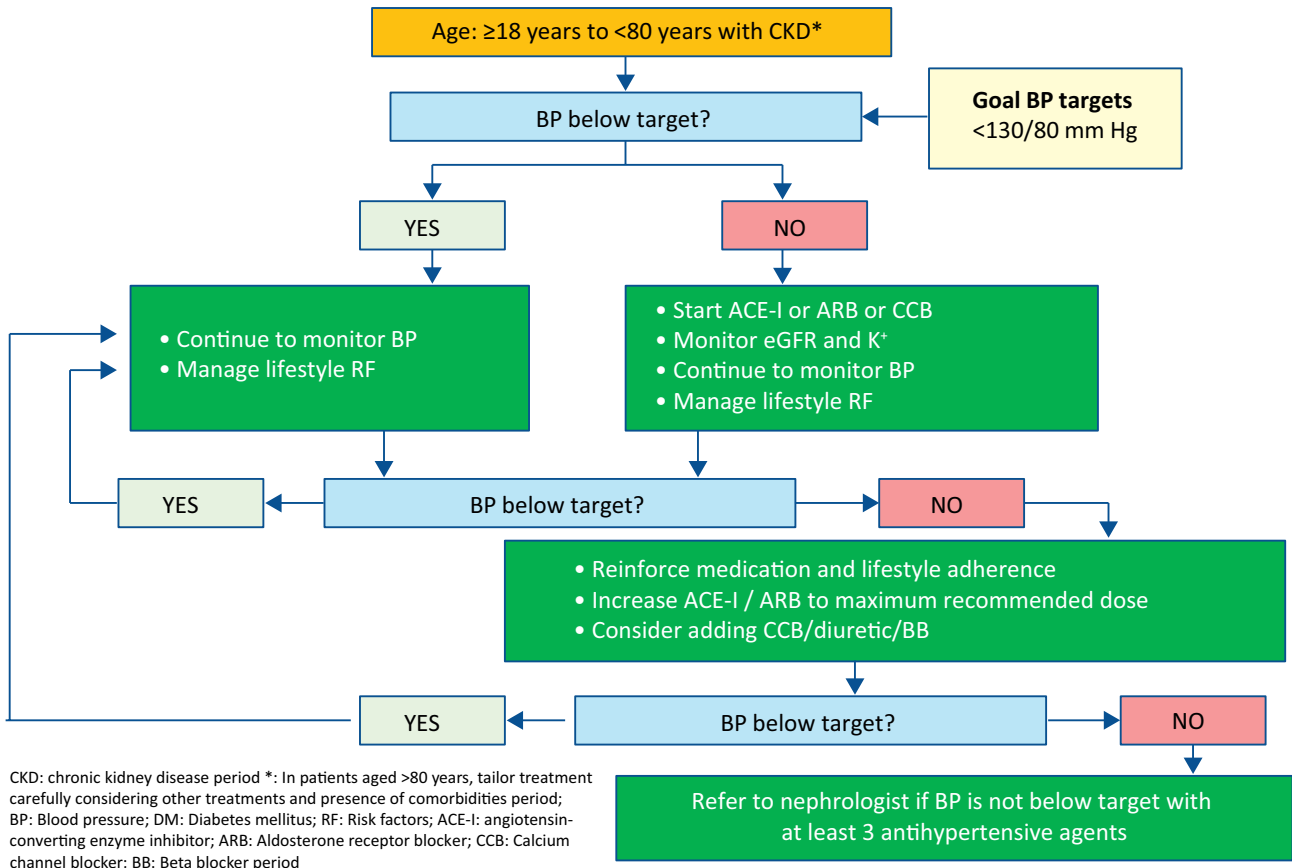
Age: ≥18 years to <80 years with CKD*

BP below target?

**Goal BP targets**
<130/80 mm Hg

YES

NO

• Continue to monitor BP
• Manage lifestyle RF

• Start ACE-I or ARB or CCB
• Monitor eGFR and K$^+$
• Continue to monitor BP
• Manage lifestyle RF

YES

BP below target?

NO

• Reinforce medication and lifestyle adherence
• Increase ACE-I / ARB to maximum recommended dose
• Consider adding CCB/diuretic/BB

YES

BP below target?

NO

Refer to nephrologist if BP is not below target with at least 3 antihypertensive agents

CKD: chronic kidney disease period *: In patients aged >80 years, tailor treatment carefully considering other treatments and presence of comorbidities period; BP: Blood pressure; DM: Diabetes mellitus; RF: Risk factors; ACE-I: angiotensin-converting enzyme inhibitor; ARB: Aldosterone receptor blocker; CCB: Calcium channel blocker; BB: Beta blocker period